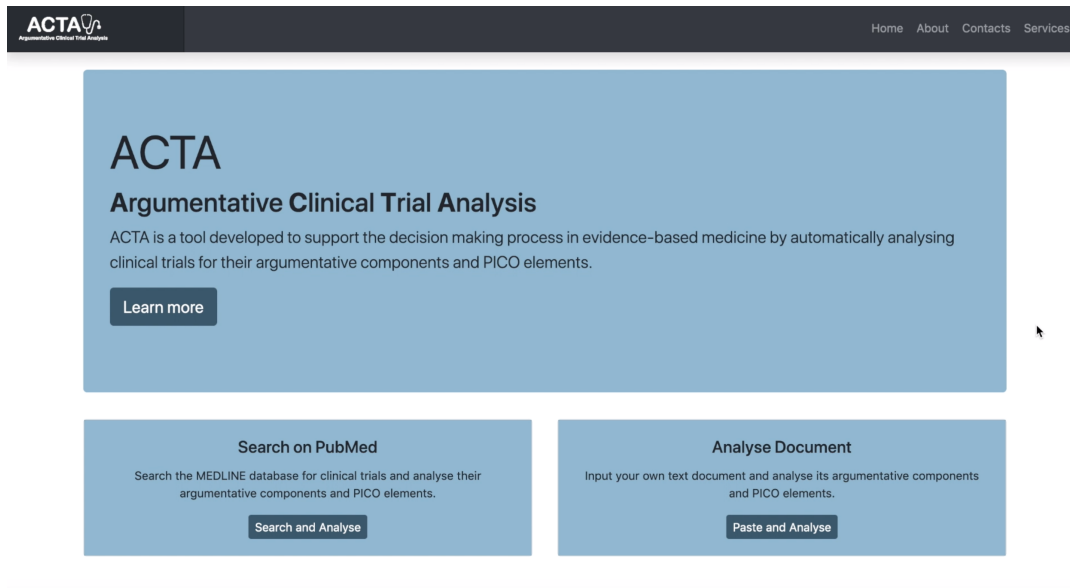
ACTA
Argumentative Clinical Trial Analysis

Home About Contacts Services

ACTA

Argumentative Clinical Trial Analysis

ACTA is a tool developed to support the decision making process in evidence-based medicine by automatically analysing clinical trials for their argumentative components and PICO elements.

Learn more

Search on PubMed

Search the MEDLINE database for clinical trials and analyse their argumentative components and PICO elements.

Search and Analyse

Analyse Document

Input your own text document and analyse its argumentative components and PICO elements.

Paste and Analyse